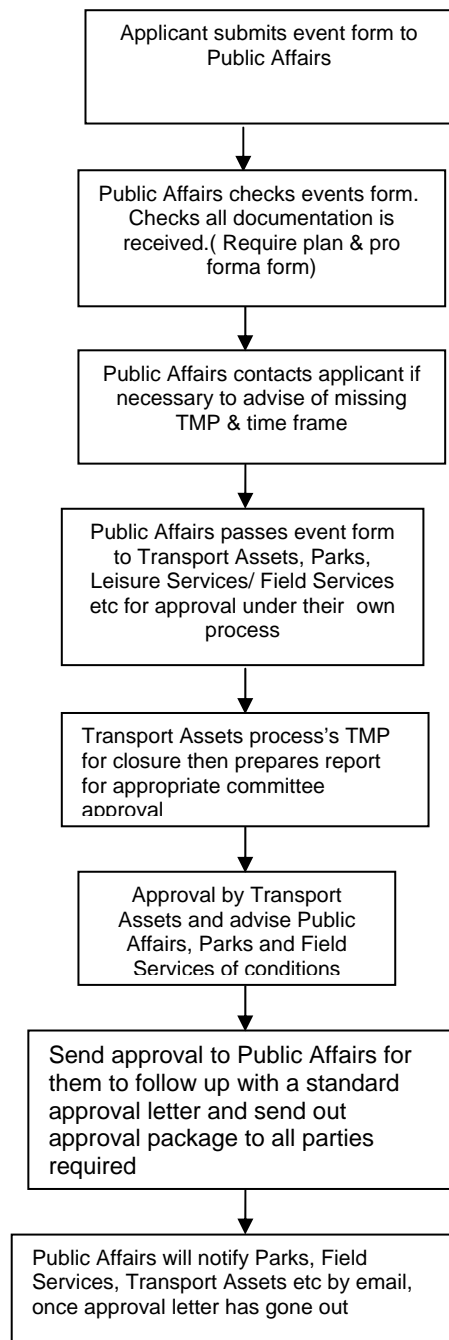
Applicant submits event form to Public Affairs

Public Affairs checks events form. Checks all documentation is received.( Require plan & pro forma form)

Public Affairs contacts applicant if necessary to advise of missing TMP & time frame

Public Affairs passes event form to Transport Assets, Parks, Leisure Services/ Field Services etc for approval under their own process

Transport Assets process's TMP for closure then prepares report for appropriate committee approval

Approval by Transport Assets and advise Public Affairs, Parks and Field Services of conditions

Send approval to Public Affairs for them to follow up with a standard approval letter and send out approval package to all parties required

Public Affairs will notify Parks, Field Services, Transport Assets etc by email, once approval letter has gone out